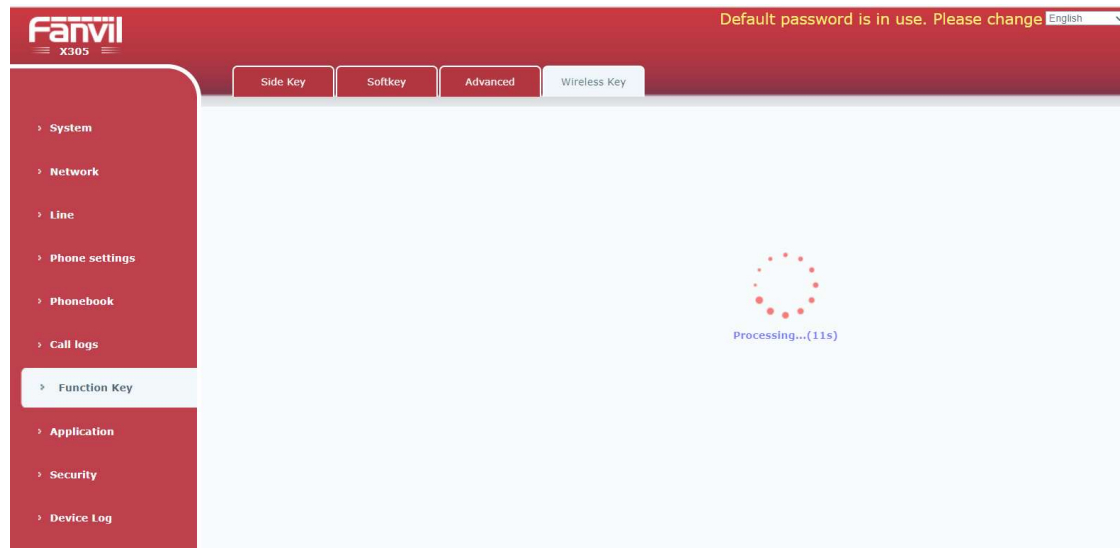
Fanvil
X305

Default password is in use. Please change English

Side Key
Softkey
Advanced
Wireless Key

› System
› Network
› Line
› Phone settings
› Phonebook
› Call logs
› Function Key
› Application
› Security
› Device Log

Processing...(11s)